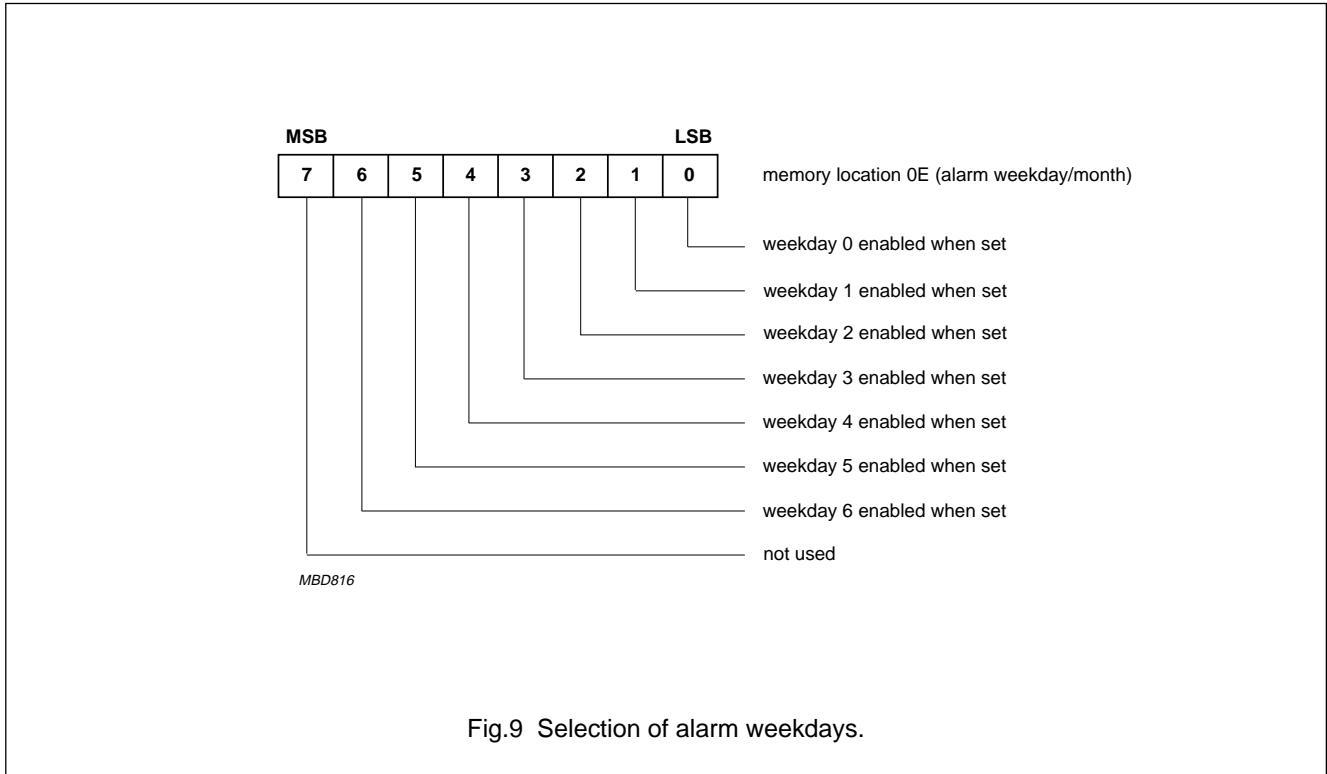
MSB

LSB

| 7 | 6 | 5 | 4 | 3 | 2 | 1 | 0 |
|---|---|---|---|---|---|---|---|

memory location 0E (alarm weekday/month)

weekday 0 enabled when set

weekday 1 enabled when set

weekday 2 enabled when set

weekday 3 enabled when set

weekday 4 enabled when set

weekday 5 enabled when set

weekday 6 enabled when set

not used

MBD816

Fig.9 Selection of alarm weekdays.